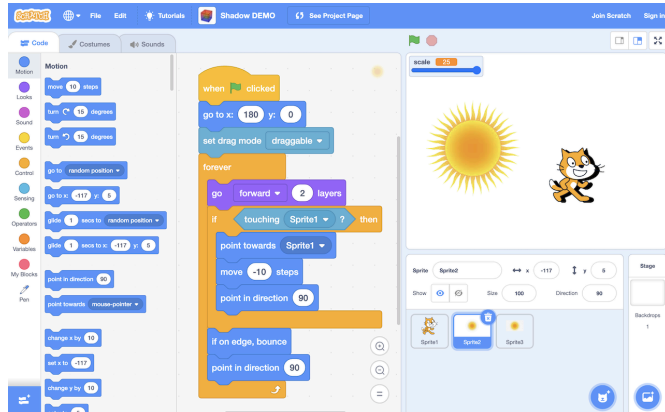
Scratch File Edit Tutorials Shadow DEMO See Project Page Join Scratch Sign in

Code Costumes Sounds

Motion Looks Sound Events Control Sensing Operators Variables My Blocks Pen

Motion

move 10 steps
turn 15 degrees
turn 15 degrees
go to random position
go to x: -117 y: 5
glide 1 secs to random position
glide 1 secs to x: -117 y: 5
point in direction 90
point towards mouse-pointer
change x by 10
set x to -117
change y by 10

when clicked
go to x: 180 y: 0
set drag mode draggable
forever
go forward 2 layers
if touching Sprite1 ? then
point towards Sprite1
move -10 steps
point in direction 90
if on edge, bounce
point in direction 90

scale 25

Sprite Sprite2 x -117 y 5
Show Size 100 Direction 90

Sprite1 Sprite2 Sprite3

Stage
Backdrops
1